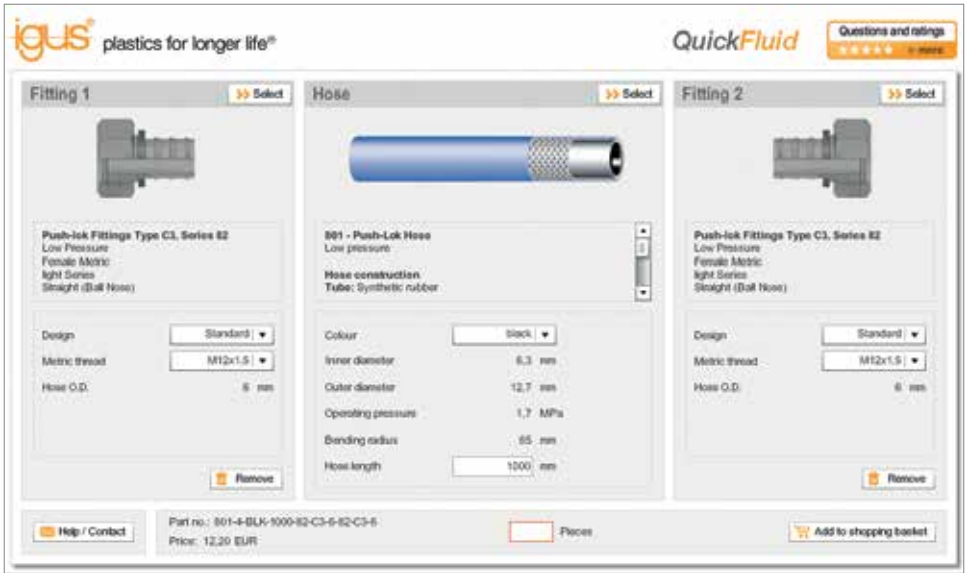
igus® plastics for longer life®

QuickFluid

Questions and ratings
★★★★★ > more

Fitting 1
>> Select

Push-lok Fittings Type C3, Series 82
Low Pressure
Female Metric
light Series
Straight (Ball Nose)

Design | Standard
Metric thread | M12x1,5
Hose O.D. | 6 mm

Remove

Hose
>> Select

801 - Push-Lok Hose
Low pressure

Hose construction
Tube: Synthetic rubber

Colour | black
Inner diameter | 6,3 mm
Outer diameter | 12,7 mm
Operating pressure | 1,7 MPa
Bending radius | 65 mm
Hose length | 1000 mm

Fitting 2
>> Select

Push-lok Fittings Type C3, Series 82
Low Pressure
Female Metric
light Series
Straight (Ball Nose)

Design | Standard
Metric thread | M12x1,5
Hose O.D. | 6 mm

Remove

Help / Contact

Part no.: 801-4-BLK-1000-82-C3-6-82-C3-6
Price: 12,20 EUR

Pieces

Add to shopping basket